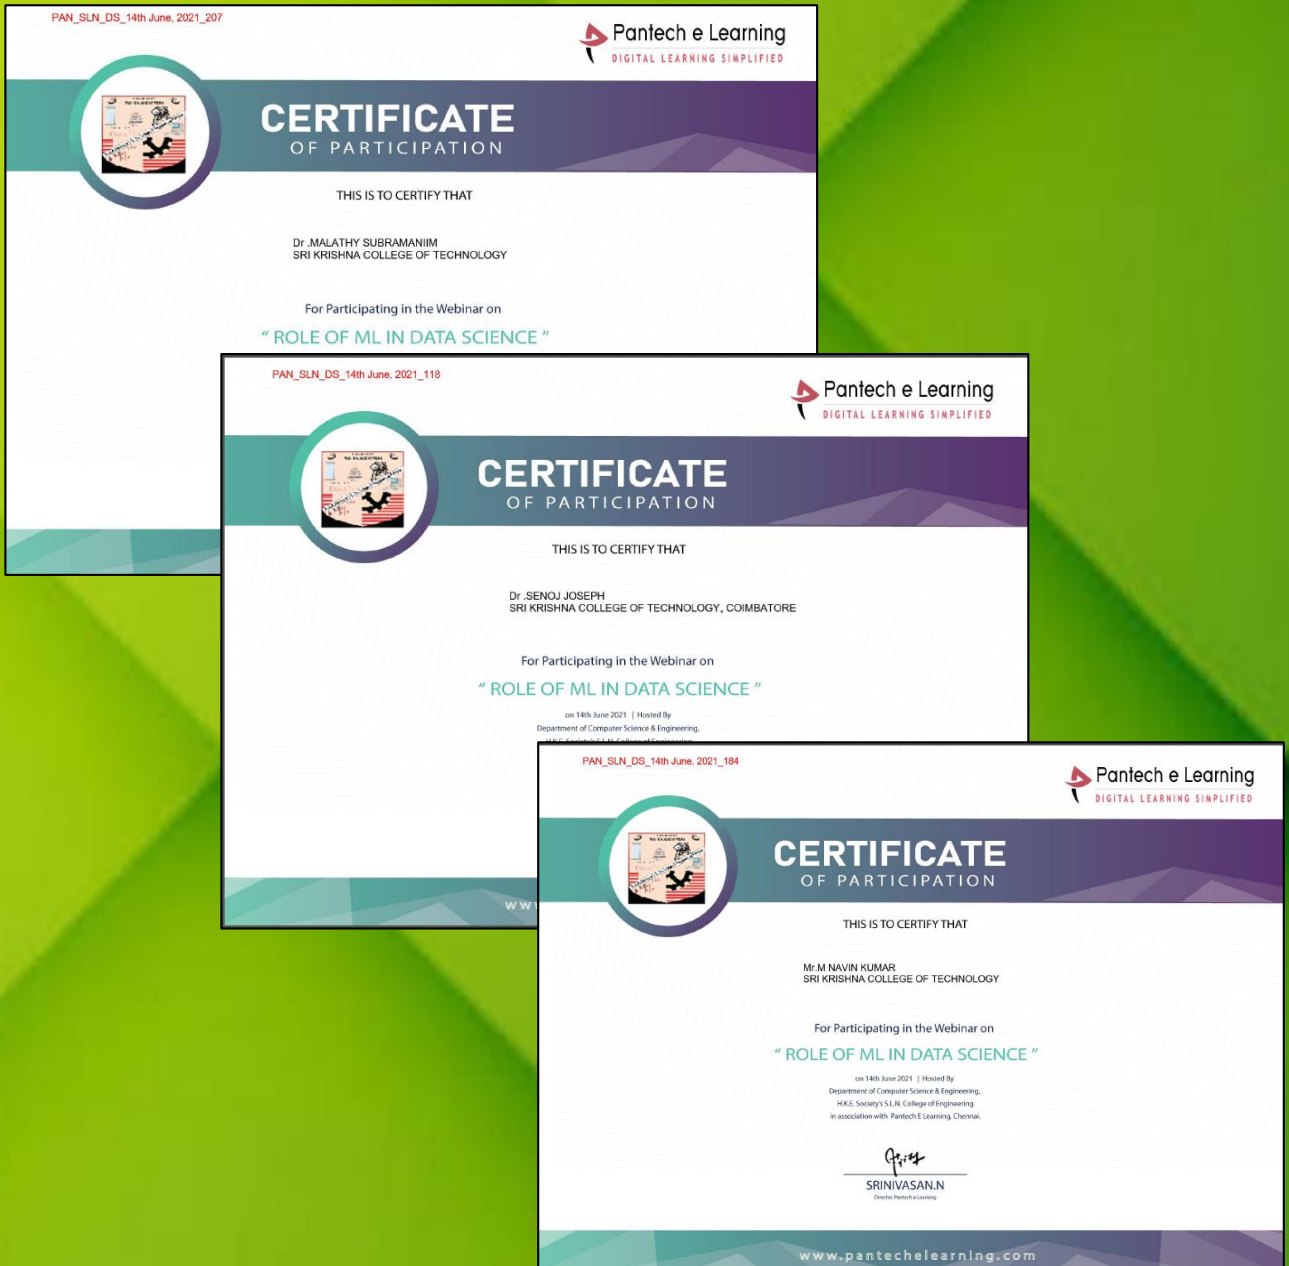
PAN_SLN_DS_14th June, 2021_207

Pantech e Learning
DIGITAL LEARNING SIMPLIFIED

CERTIFICATE
OF PARTICIPATION

THIS IS TO CERTIFY THAT

Dr .MALATHY SUBRAMANIIM
SRI KRISHNA COLLEGE OF TECHNOLOGY

For Participating in the Webinar on

" ROLE OF ML IN DATA SCIENCE "

PAN_SLN_DS_14th June, 2021_118

Pantech e Learning
DIGITAL LEARNING SIMPLIFIED

CERTIFICATE
OF PARTICIPATION

THIS IS TO CERTIFY THAT

Dr .SENOJ JOSEPH
SRI KRISHNA COLLEGE OF TECHNOLOGY, COIMBATORE

For Participating in the Webinar on

" ROLE OF ML IN DATA SCIENCE "

on 14th June 2021 | Hosted By
Department of Computer Science & Engineering,
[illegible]

ww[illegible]

PAN_SLN_DS_14th June, 2021_184

Pantech e Learning
DIGITAL LEARNING SIMPLIFIED

CERTIFICATE
OF PARTICIPATION

THIS IS TO CERTIFY THAT

Mr.M NAVIN KUMAR
SRI KRISHNA COLLEGE OF TECHNOLOGY

For Participating in the Webinar on

" ROLE OF ML IN DATA SCIENCE "

on 14th June 2021 | Hosted By
Department of Computer Science & Engineering,
H.K.E. Society's S.L.N. College of Engineering
in association with Pantech E Learning, Chennai.

SRINIVASAN.N
Director, Pantech e Learning

www.pantechelearning.com